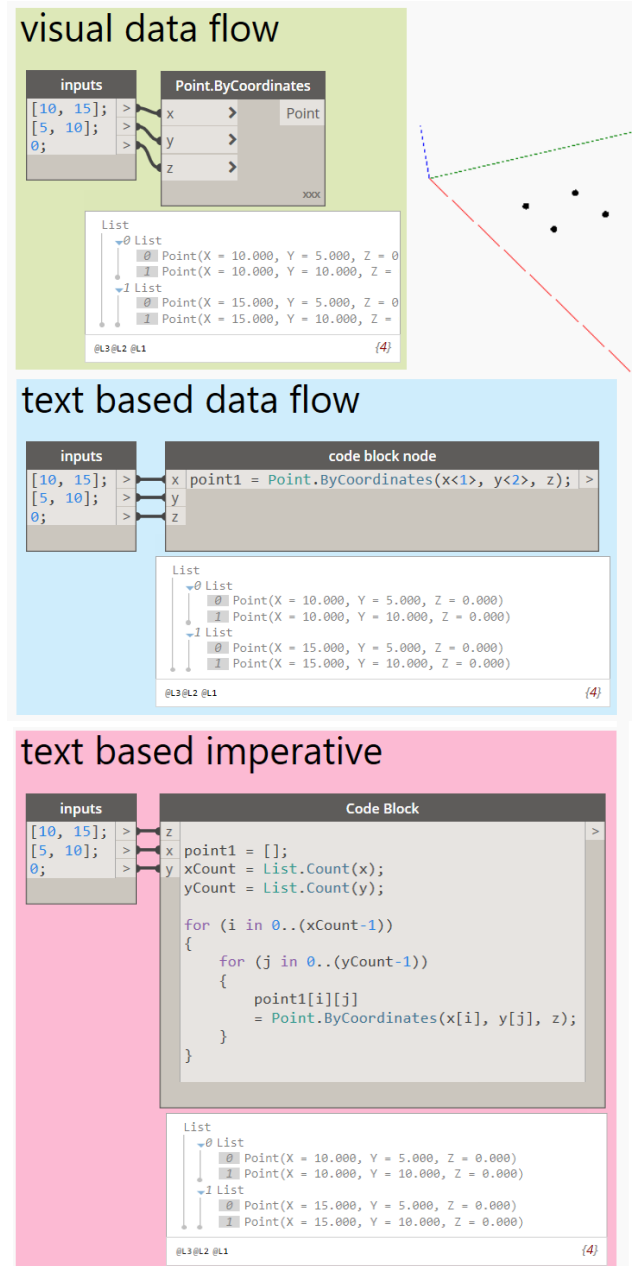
visual data flow

inputs
[10, 15];
[5, 10];
0;
>
>
>

Point.ByCoordinates
x >
y >
z >
Point
xxx

List
0 List
0 Point(X = 10.000, Y = 5.000, Z = 0
1 Point(X = 10.000, Y = 10.000, Z =
1 List
0 Point(X = 15.000, Y = 5.000, Z = 0
1 Point(X = 15.000, Y = 10.000, Z =
@L3 @L2 @L1
{4}

text based data flow

inputs
[10, 15];
[5, 10];
0;
>
>
>

code block node
x point1 = Point.ByCoordinates(x<1>, y<2>, z); >
y
z

List
0 List
0 Point(X = 10.000, Y = 5.000, Z = 0.000)
1 Point(X = 10.000, Y = 10.000, Z = 0.000)
1 List
0 Point(X = 15.000, Y = 5.000, Z = 0.000)
1 Point(X = 15.000, Y = 10.000, Z = 0.000)
@L3 @L2 @L1
{4}

text based imperative

inputs
[10, 15];
[5, 10];
0;
>
>
>

Code Block
z
x
y
>

point1 = [];
xCount = List.Count(x);
yCount = List.Count(y);

for (i in 0..(xCount-1))
{
    for (j in 0..(yCount-1))
    {
        point1[i][j]
        = Point.ByCoordinates(x[i], y[j], z);
    }
}

List
0 List
0 Point(X = 10.000, Y = 5.000, Z = 0.000)
1 Point(X = 10.000, Y = 10.000, Z = 0.000)
1 List
0 Point(X = 15.000, Y = 5.000, Z = 0.000)
1 Point(X = 15.000, Y = 10.000, Z = 0.000)
@L3 @L2 @L1
{4}